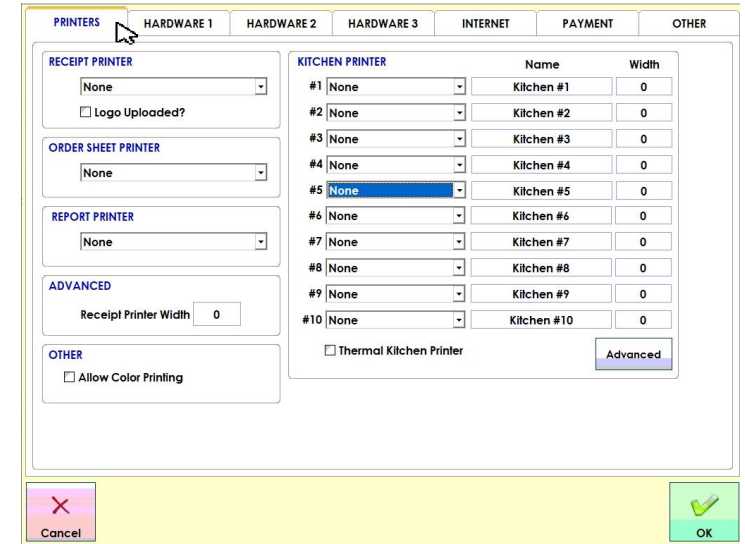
PRINTERS | HARDWARE 1 | HARDWARE 2 | HARDWARE 3 | INTERNET | PAYMENT | OTHER

RECEIPT PRINTER
None
Logo Uploaded?

ORDER SHEET PRINTER
None

REPORT PRINTER
None

ADVANCED
Receipt Printer Width 0

OTHER
Allow Color Printing

KITCHEN PRINTER

| | KITCHEN PRINTER | Name | Width |
|---|---|---|---|
| #1 | None | Kitchen #1 | 0 |
| #2 | None | Kitchen #2 | 0 |
| #3 | None | Kitchen #3 | 0 |
| #4 | None | Kitchen #4 | 0 |
| #5 | None | Kitchen #5 | 0 |
| #6 | None | Kitchen #6 | 0 |
| #7 | None | Kitchen #7 | 0 |
| #8 | None | Kitchen #8 | 0 |
| #9 | None | Kitchen #9 | 0 |
| #10 | None | Kitchen #10 | 0 |

Thermal Kitchen Printer
Advanced

Cancel
OK